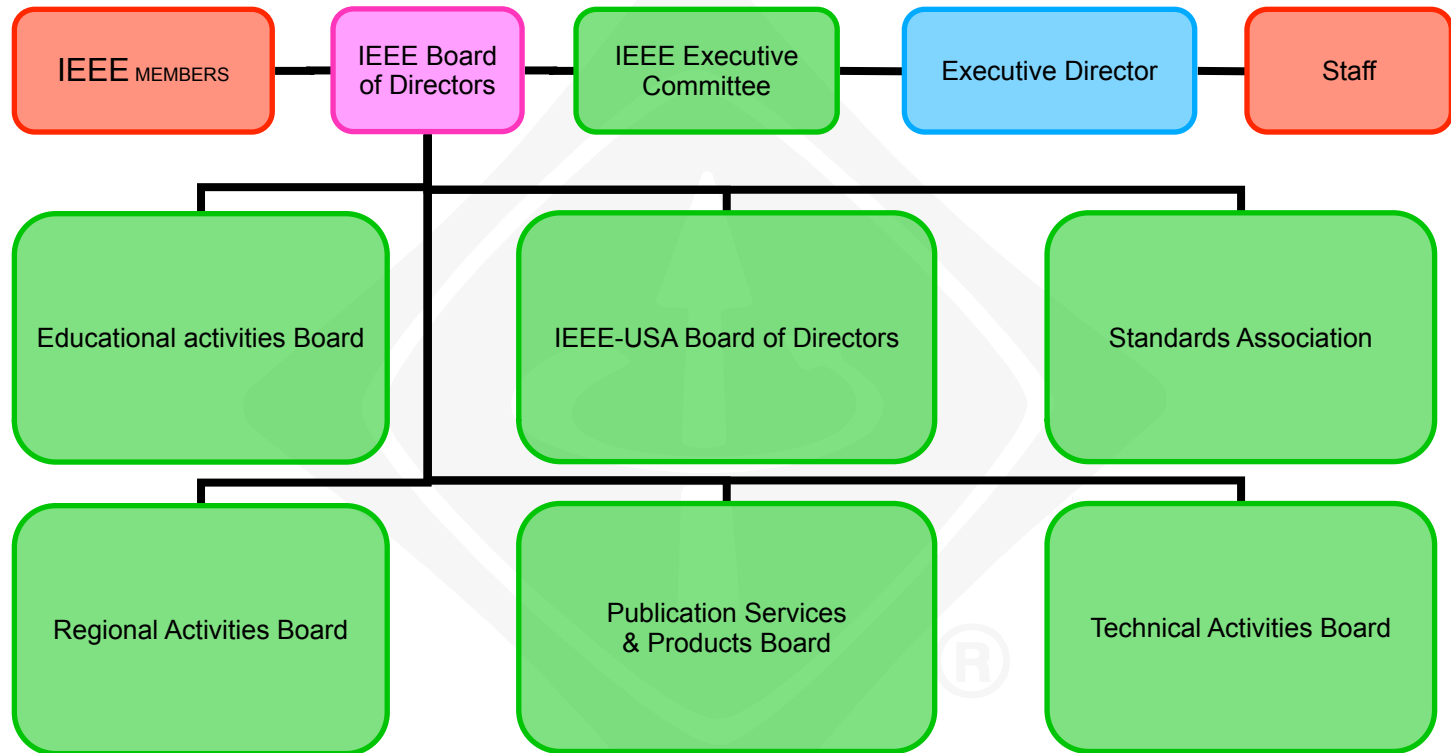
IEEE MEMBERS

IEEE Board of Directors

IEEE Executive Committee

Executive Director

Staff

Educational activities Board

IEEE-USA Board of Directors

Standards Association

Regional Activities Board

Publication Services & Products Board

Technical Activities Board

®